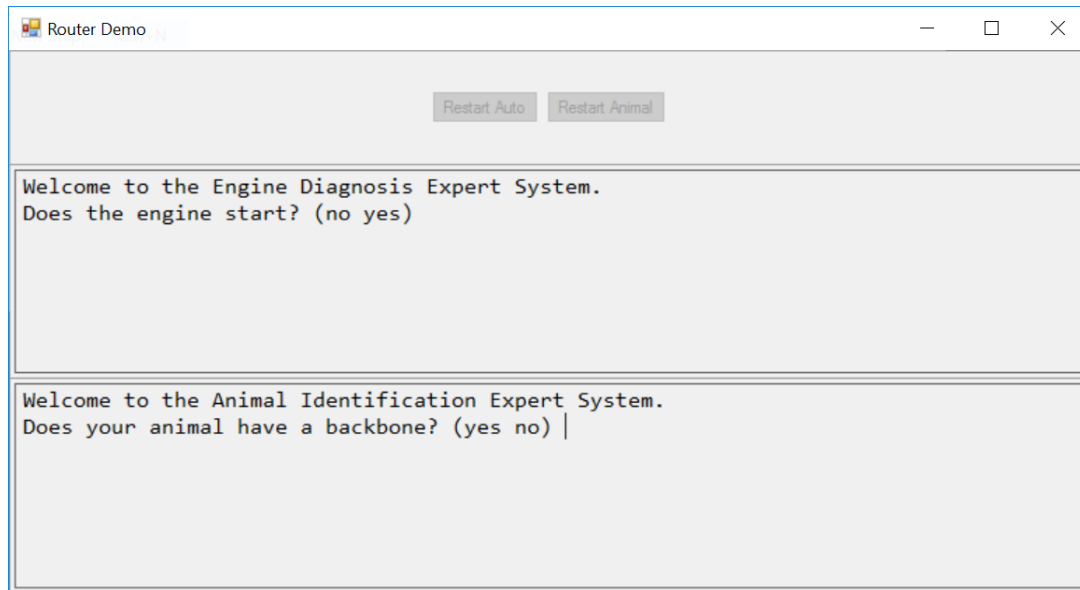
Router Demo

Restart Auto Restart Animal

Welcome to the Engine Diagnosis Expert System.
Does the engine start? (no yes)

Welcome to the Animal Identification Expert System.
Does your animal have a backbone? (yes no)